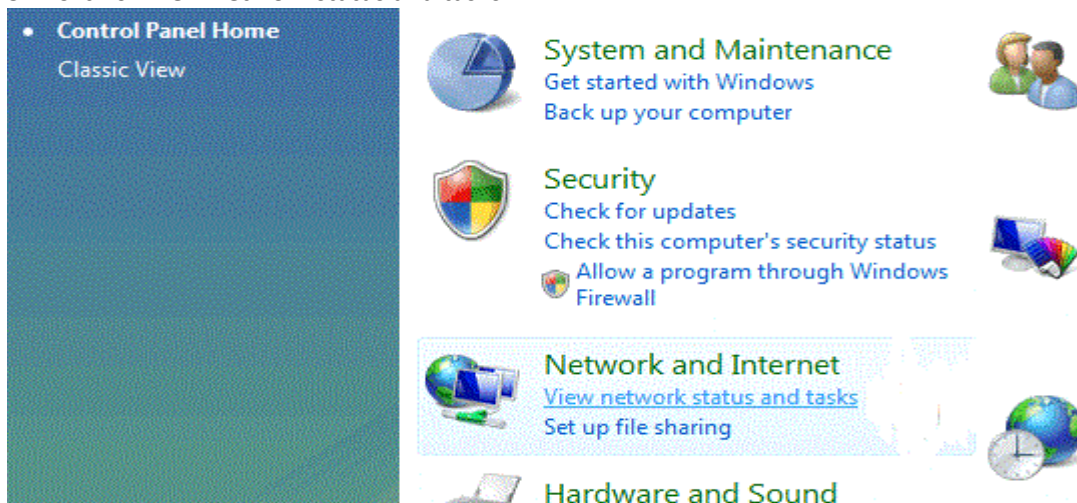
• Control Panel Home
Classic View

System and Maintenance
Get started with Windows
Back up your computer

Security
Check for updates
Check this computer's security status
Allow a program through Windows Firewall

Network and Internet
View network status and tasks
Set up file sharing

Hardware and Sound